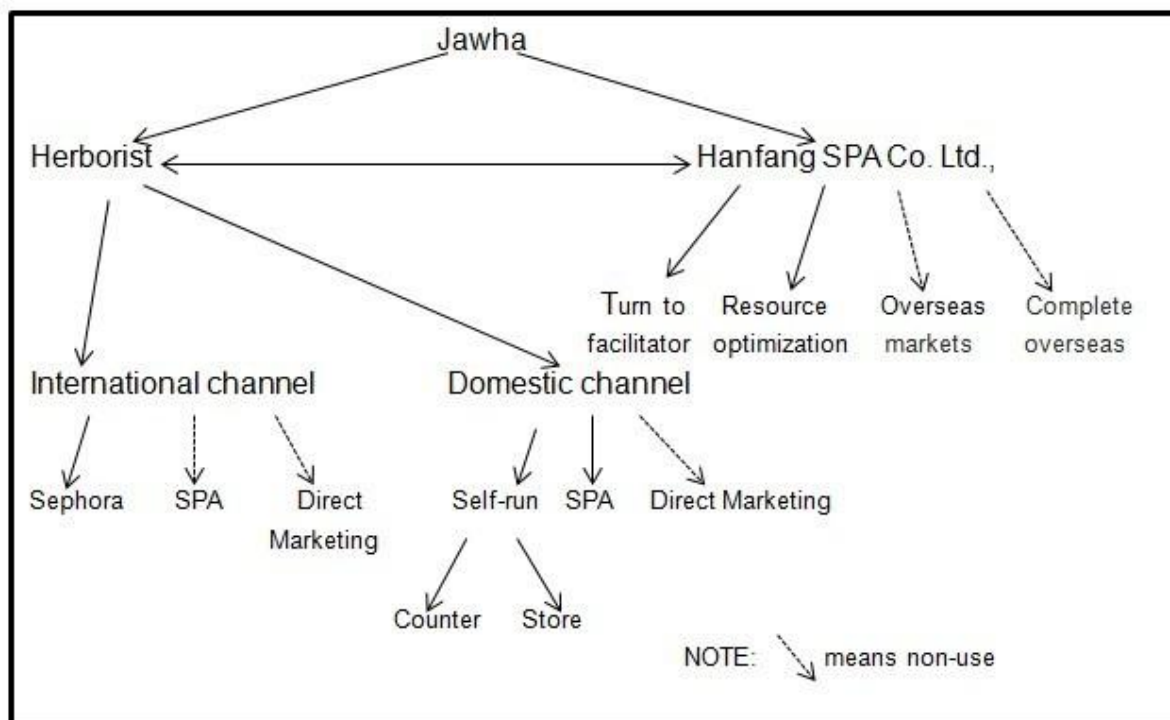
Jawha

Herborist

Hanfang SPA Co. Ltd.,

Turn to facilitator

Resource optimization

Overseas markets

Complete overseas

International channel

Domestic channel

Sephora

SPA

Direct Marketing

Self-run

SPA

Direct Marketing

Counter

Store

NOTE: means non-use